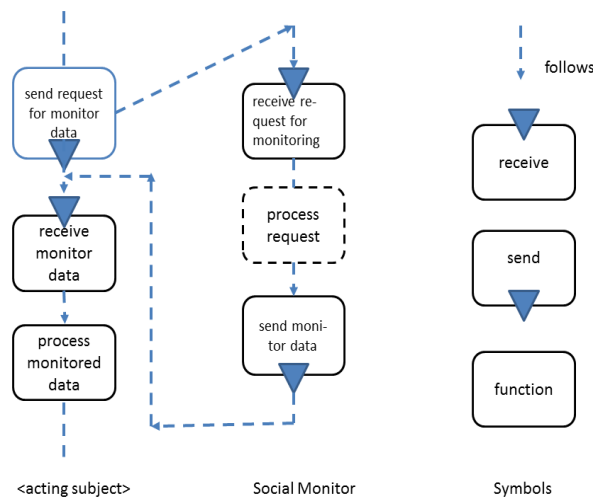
send request for monitor data

receive monitor data

process monitored data

receive request for monitoring

process request

send monitor data

follows

receive

send

function

<acting subject>

Social Monitor

Symbols